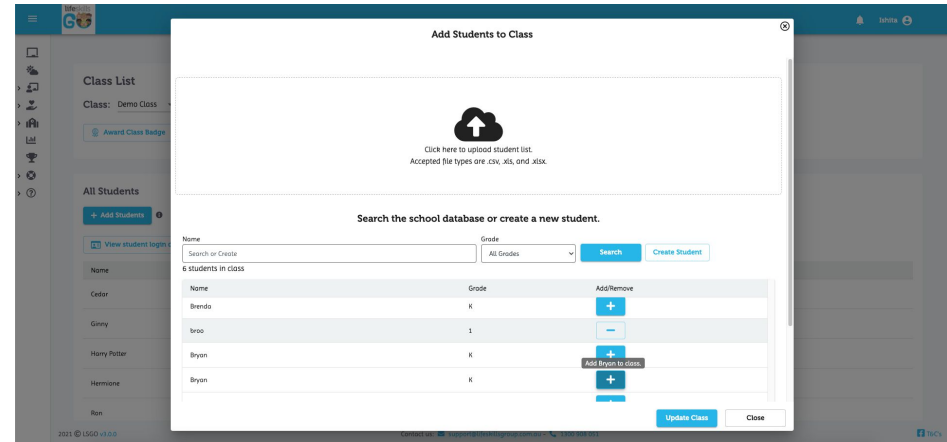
Ishita

Class List

Class: Demo Class

Award Class Badge

All Students

+ Add Students

View student login

Name

Cedar

Ginny

Harry Potter

Hermione

Ron

2021 © LSGO v1.0.0

Contact us: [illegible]

Add Students to Class

Click here to upload student list.
Accepted file types are .csv, .xls, and .xlsx.

Search the school database or create a new student.

Name

Search or Create

Grade

All Grades

Search

Create Student

6 students in class

| Name | Grade | Add/Remove |
|---|---|---|
| Brendo | K | + |
| broo | 1 | − |
| Bryon | K | + |
| Bryon | K | + |

Add Bryon to class.

Update Class

Close